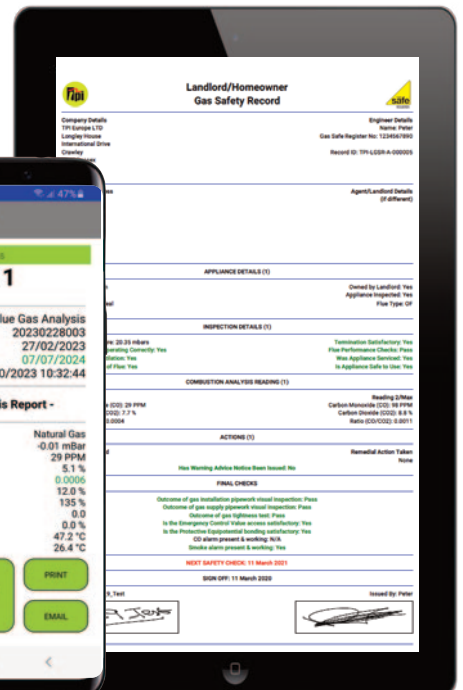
Landlord/Homeowner
Gas Safety Record

Company Details
TPI Europe LTD
Longley House
International Drive
Crawley

Engineer Details
Name: Peter
Gas Safe Register No: 1234567890

Record ID: TPI-LGSR-A-000005

Agent/Landlord Details
(If different)

APPLIANCE DETAILS (1)

Owned by Landlord: Yes
Appliance Inspected: Yes
Flue Type: OF

INSPECTION DETAILS (1)

re: 20.25 mbars
erating Correctly: Yes
ation: Yes
of Flue: Yes

Termination Satisfactory: Yes
Flue Performance Checks: Pass
Was Appliance Serviced: Yes
Is Appliance Safe to Use: Yes

COMBUSTION ANALYSIS READING (1)

e (CO): 29 PPM
7.7 %
.0004

Reading 2/Max
Carbon Monoxide (CO): 98 PPM
Carbon Dioxide (CO2): 8.8 %
Ratio (CO/CO2): 0.0011

ACTIONS (1)

Remedial Action Taken
None

Has Warning Advice Notice Been Issued: No

FINAL CHECKS

Outcome of gas installation pipework visual inspection: Pass
Outcome of gas supply pipework visual inspection: Pass
Outcome of gas tightness test: Pass
Is the Emergency Control Valve access satisfactory: Yes
Is the Protective Equipotential bonding satisfactory: Yes
CO alarm present & working: N/A
Smoke alarm present & working: Yes

NEXT SAFETY CHECK: 11 March 2021

SIGN OFF: 11 March 2020

Issued By: Peter

47%

1
lue Gas Analysis
20230228003
27/02/2023
07/07/2024
0/2023 10:32:44
is Report -
Natural Gas
-0.01 mBar
29 PPM
5.1 %
0.0006
12.0 %
135 %
0.0
0.0 %
47.2 °C
26.4 °C

PRINT
EMAIL